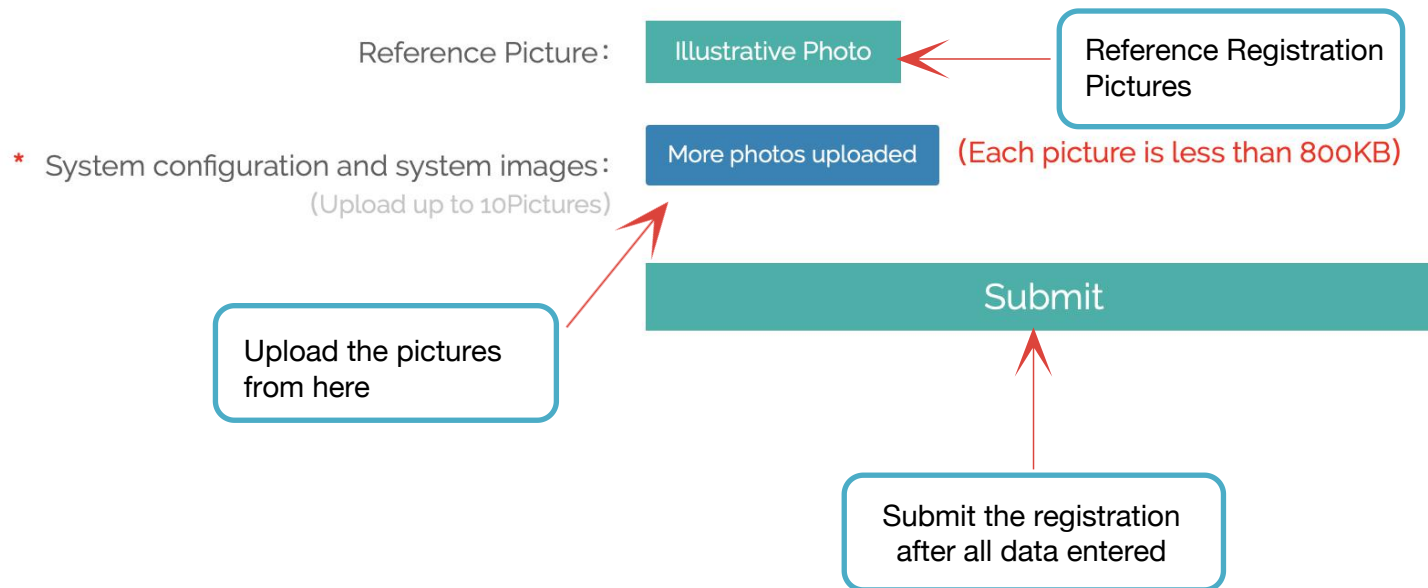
Reference Picture：

Illustrative Photo

Reference Registration Pictures

* System configuration and system images：
(Upload up to 10Pictures)

More photos uploaded

(Each picture is less than 800KB)

Submit

Upload the pictures from here

Submit the registration after all data entered